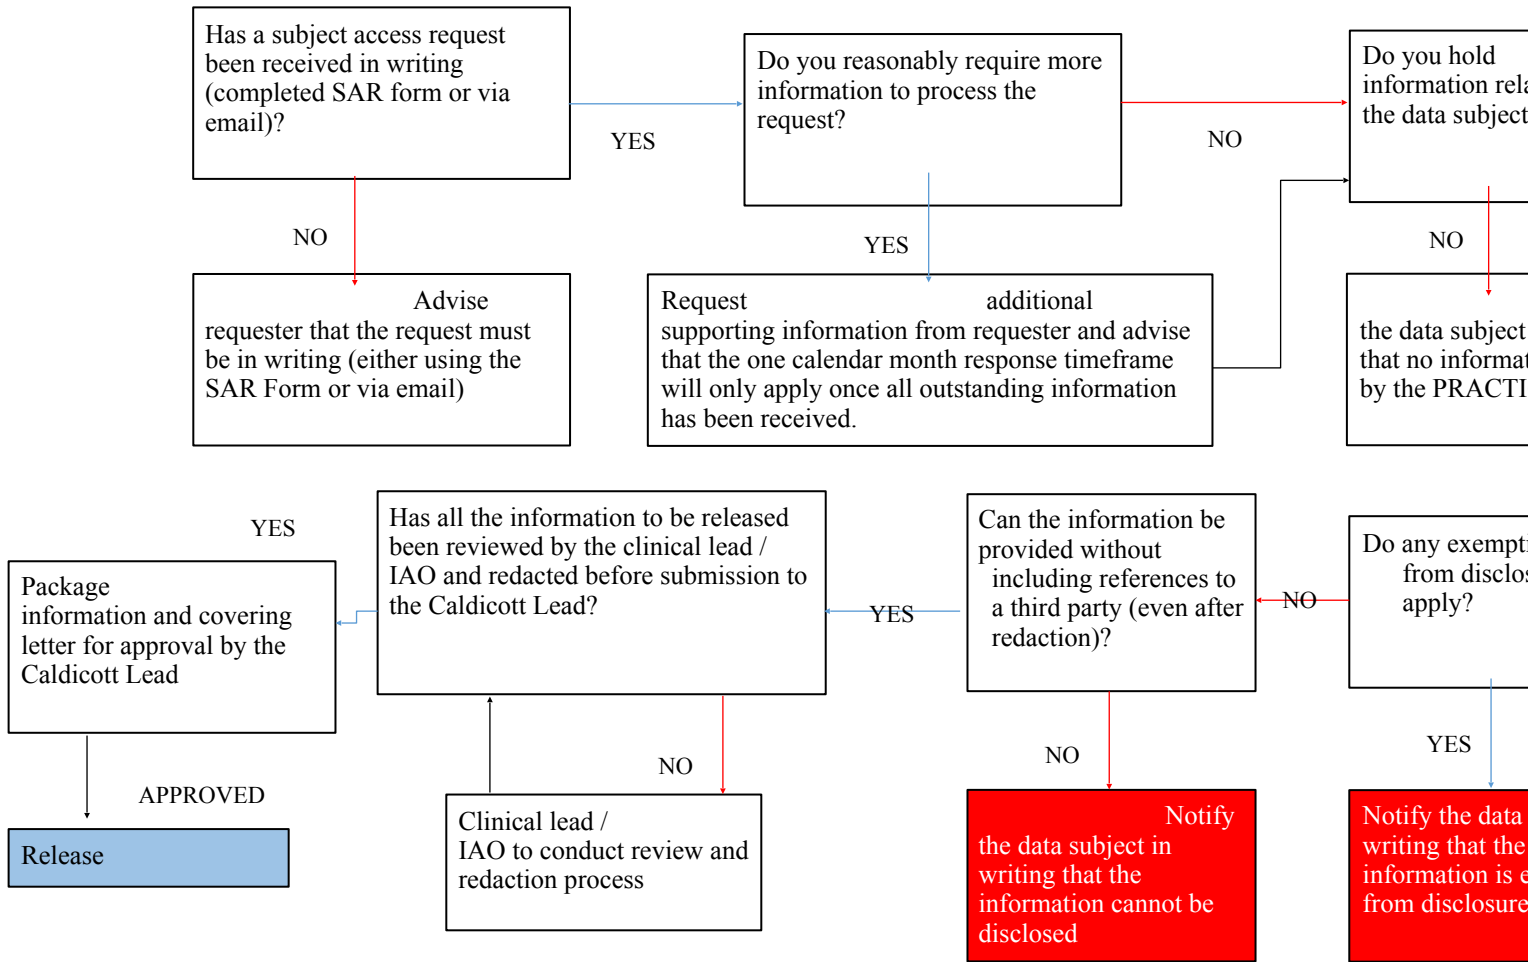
Has a subject access request been received in writing (completed SAR form or via email)?

YES

Do you reasonably require more information to process the request?

NO

Do you hold information rela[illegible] the data subject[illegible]

NO

Advise requester that the request must be in writing (either using the SAR Form or via email)

YES

Request additional supporting information from requester and advise that the one calendar month response timeframe will only apply once all outstanding information has been received.

NO

the data subject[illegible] that no informat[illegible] by the PRACTI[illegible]

YES

Package information and covering letter for approval by the Caldicott Lead

Has all the information to be released been reviewed by the clinical lead / IAO and redacted before submission to the Caldicott Lead?

YES

Can the information be provided without including references to a third party (even after redaction)?

NO

Do any exempt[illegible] from disclos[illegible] apply?

APPROVED

Release

NO

Clinical lead / IAO to conduct review and redaction process

NO

Notify the data subject in writing that the information cannot be disclosed

YES

Notify the data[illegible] writing that the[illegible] information is e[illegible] from disclosure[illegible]